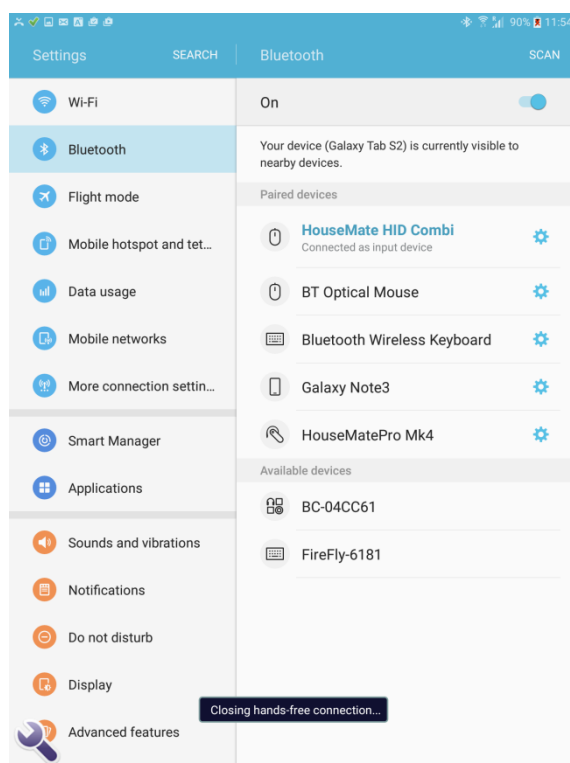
90% 11:54

Settings SEARCH

Wi-Fi

Bluetooth

Flight mode

Mobile hotspot and tet...

Data usage

Mobile networks

More connection settin...

Smart Manager

Applications

Sounds and vibrations

Notifications

Do not disturb

Display

Advanced features

Bluetooth SCAN

On

Your device (Galaxy Tab S2) is currently visible to nearby devices.

Paired devices

HouseMate HID Combi
Connected as input device

BT Optical Mouse

Bluetooth Wireless Keyboard

Galaxy Note3

HouseMatePro Mk4

Available devices

BC-04CC61

FireFly-6181

Closing hands-free connection...